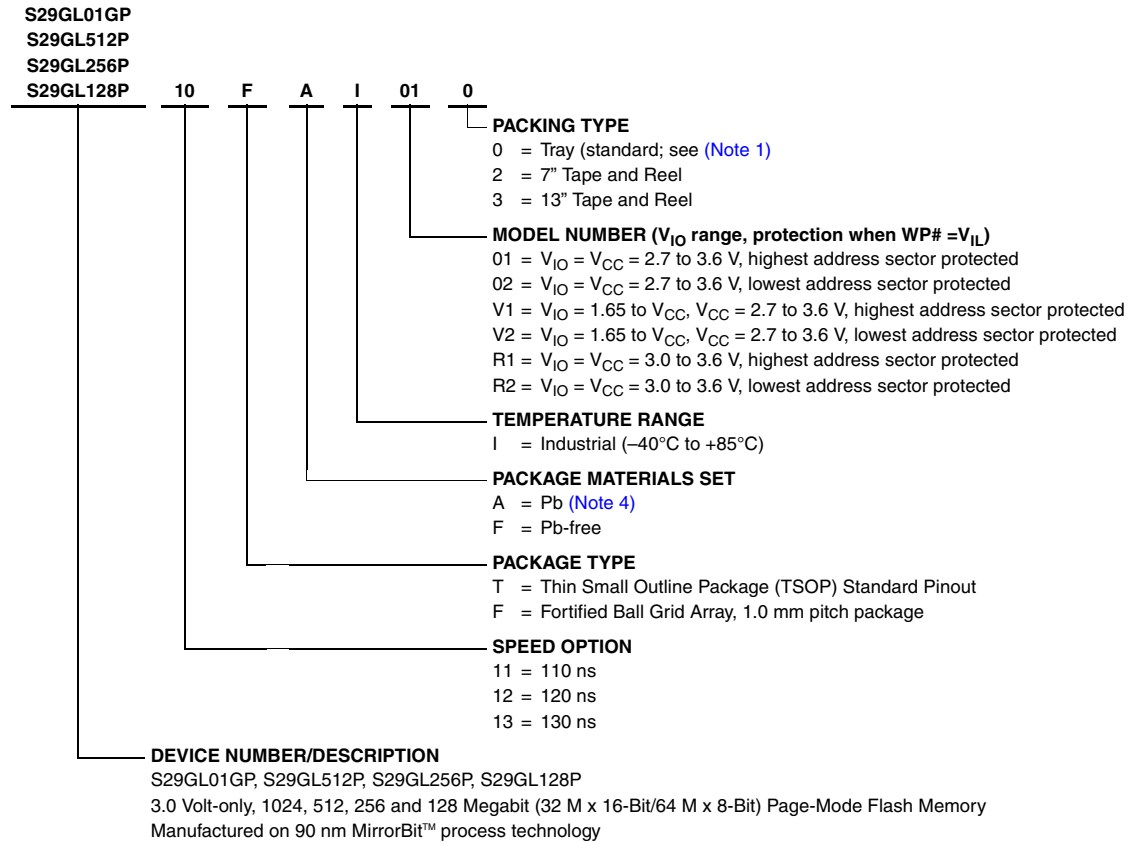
S29GL01GP
S29GL512P
S29GL256P
S29GL128P 10 F A I 01 0

PACKING TYPE
0 = Tray (standard; see (Note 1)
2 = 7” Tape and Reel
3 = 13” Tape and Reel

MODEL NUMBER ($V_{IO}$ range, protection when WP# =$V_{IL}$)
01 = $V_{IO}$ = $V_{CC}$ = 2.7 to 3.6 V, highest address sector protected
02 = $V_{IO}$ = $V_{CC}$ = 2.7 to 3.6 V, lowest address sector protected
V1 = $V_{IO}$ = 1.65 to $V_{CC}$, $V_{CC}$ = 2.7 to 3.6 V, highest address sector protected
V2 = $V_{IO}$ = 1.65 to $V_{CC}$, $V_{CC}$ = 2.7 to 3.6 V, lowest address sector protected
R1 = $V_{IO}$ = $V_{CC}$ = 3.0 to 3.6 V, highest address sector protected
R2 = $V_{IO}$ = $V_{CC}$ = 3.0 to 3.6 V, lowest address sector protected

TEMPERATURE RANGE
I = Industrial (–40°C to +85°C)

PACKAGE MATERIALS SET
A = Pb (Note 4)
F = Pb-free

PACKAGE TYPE
T = Thin Small Outline Package (TSOP) Standard Pinout
F = Fortified Ball Grid Array, 1.0 mm pitch package

SPEED OPTION
11 = 110 ns
12 = 120 ns
13 = 130 ns

DEVICE NUMBER/DESCRIPTION
S29GL01GP, S29GL512P, S29GL256P, S29GL128P
3.0 Volt-only, 1024, 512, 256 and 128 Megabit (32 M x 16-Bit/64 M x 8-Bit) Page-Mode Flash Memory
Manufactured on 90 nm MirrorBit™ process technology